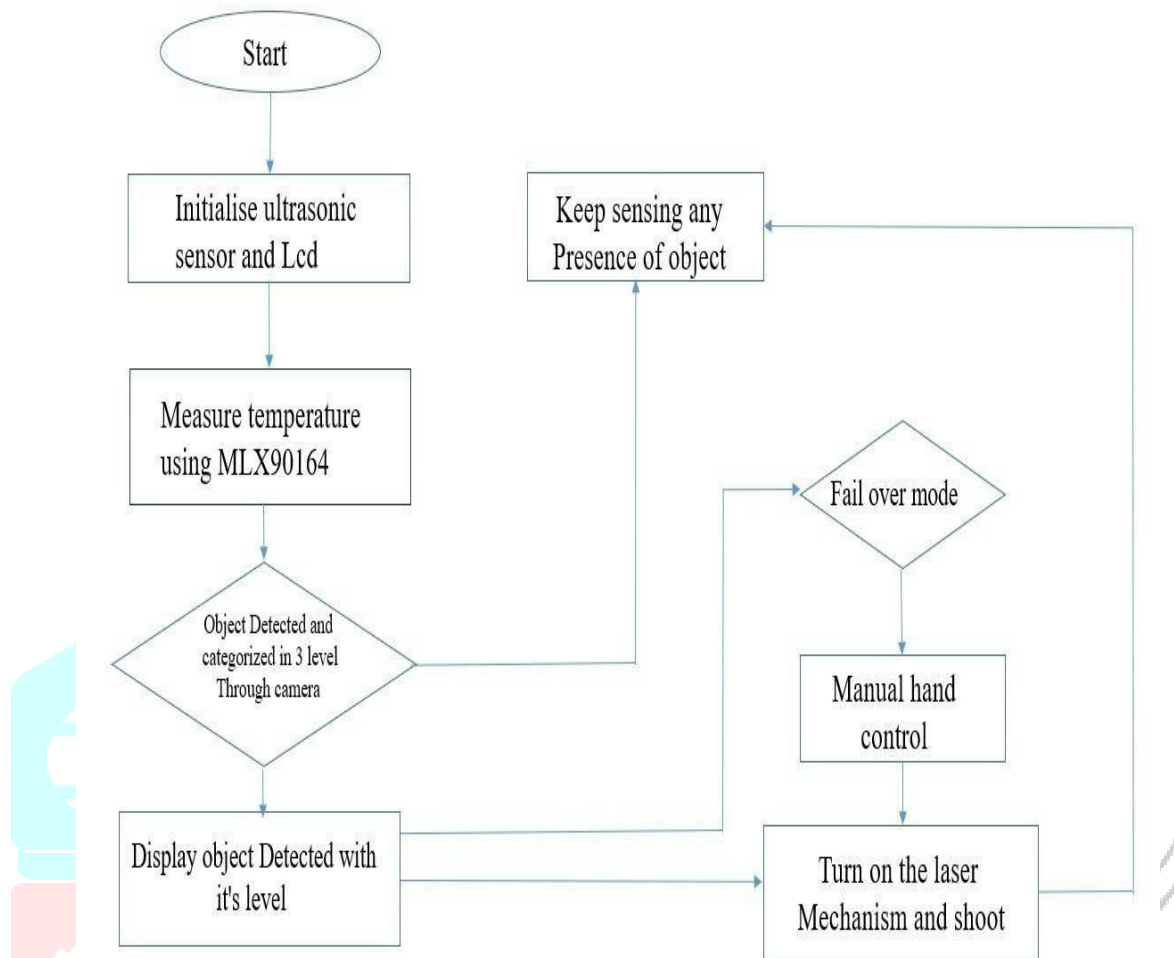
Start

Initialise ultrasonic sensor and Lcd

Keep sensing any Presence of object

Measure temperature using MLX90164

Fail over mode

Object Detected and categorized in 3 level Through camera

Manual hand control

Display object Detected with it's level

Turn on the laser Mechanism and shoot